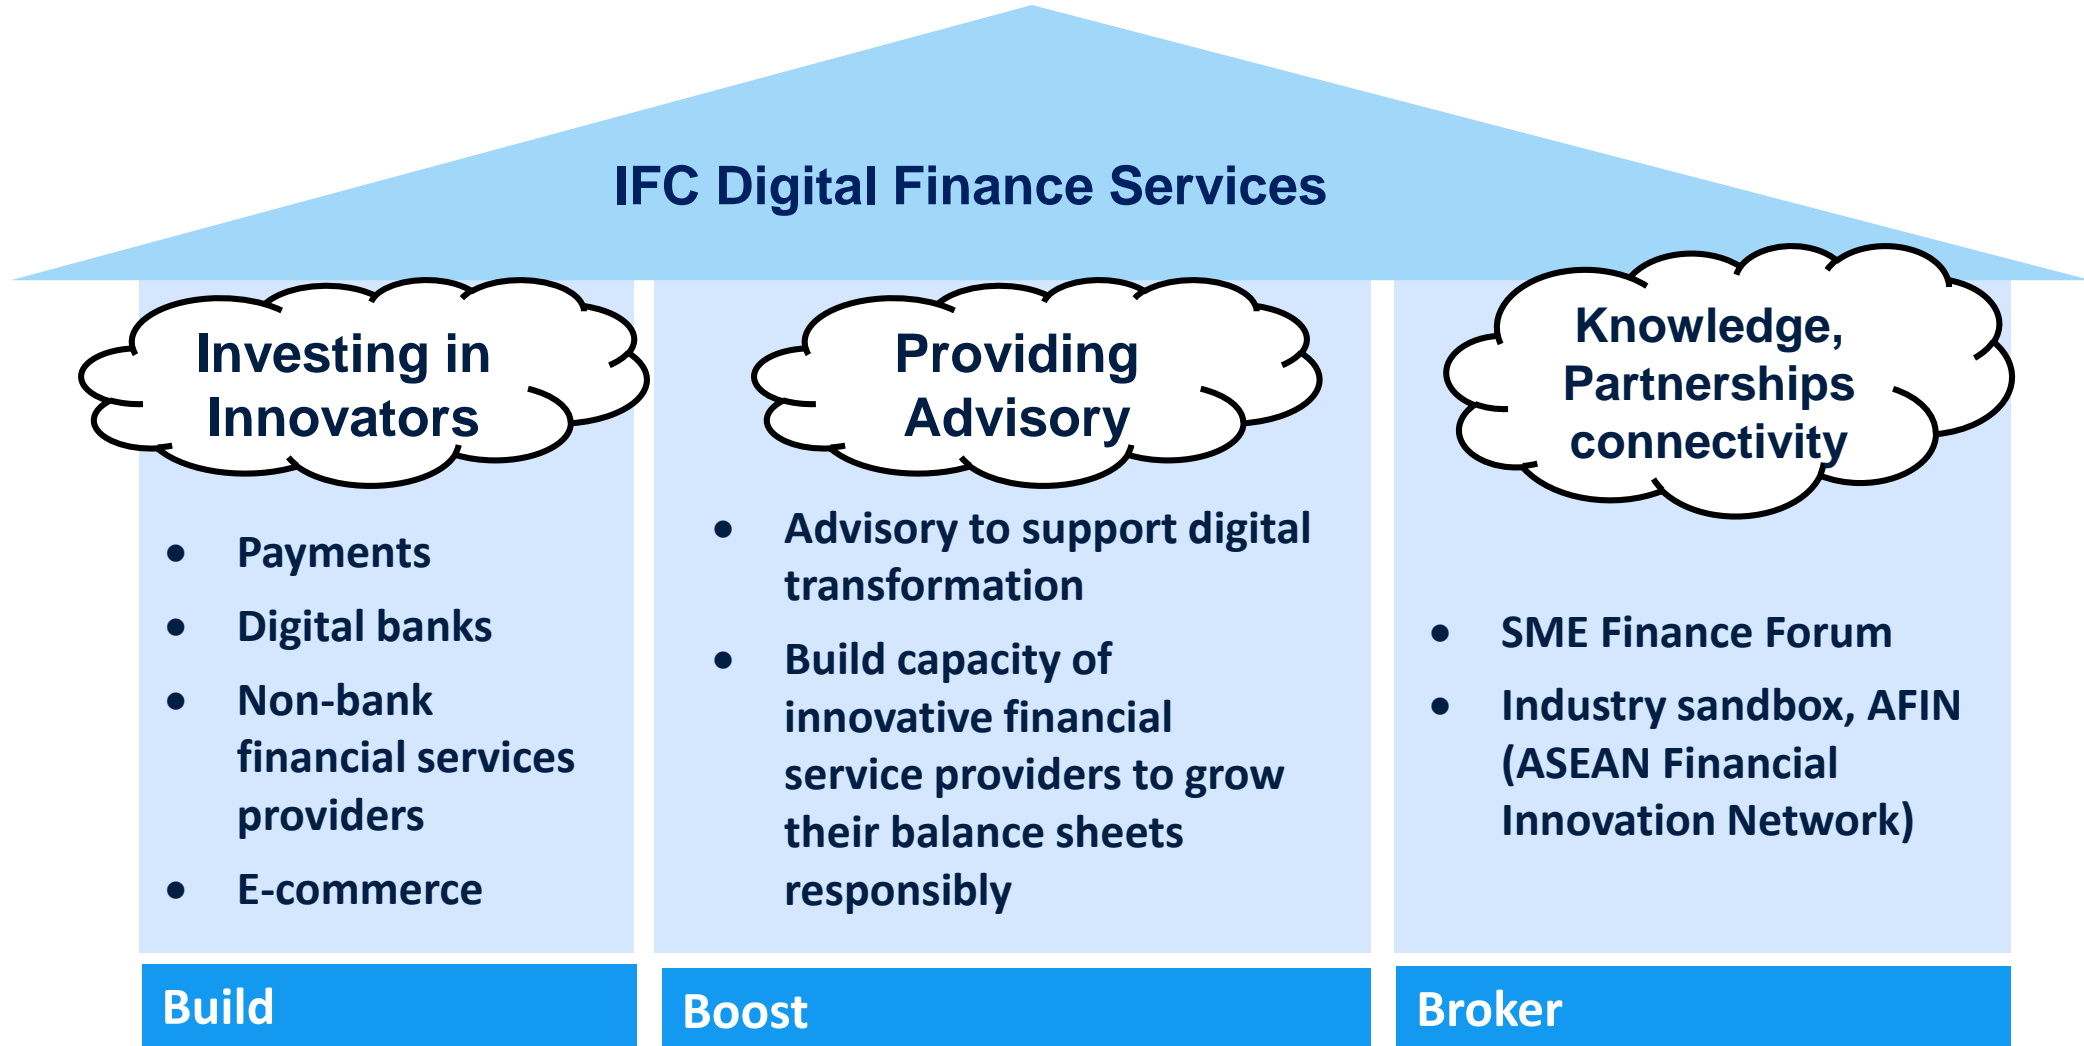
IFC Digital Finance Services

Investing in Innovators

- Payments
- Digital banks
- Non-bank financial services providers
- E-commerce

Build

Providing Advisory

- Advisory to support digital transformation
- Build capacity of innovative financial service providers to grow their balance sheets responsibly

Boost

Knowledge, Partnerships connectivity

- SME Finance Forum
- Industry sandbox, AFIN (ASEAN Financial Innovation Network)

Broker